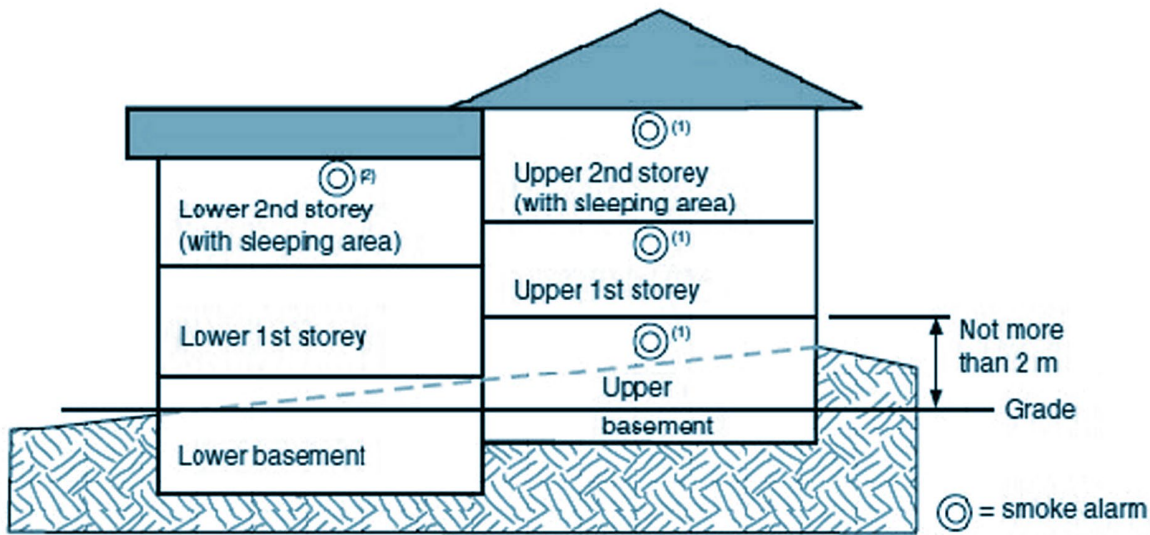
(1)

Upper 2nd storey (with sleeping area)

(2)

Lower 2nd storey (with sleeping area)

(1)

Upper 1st storey

Lower 1st storey

(1)

Not more than 2 m

Upper

Grade

basement

Lower basement

= smoke alarm